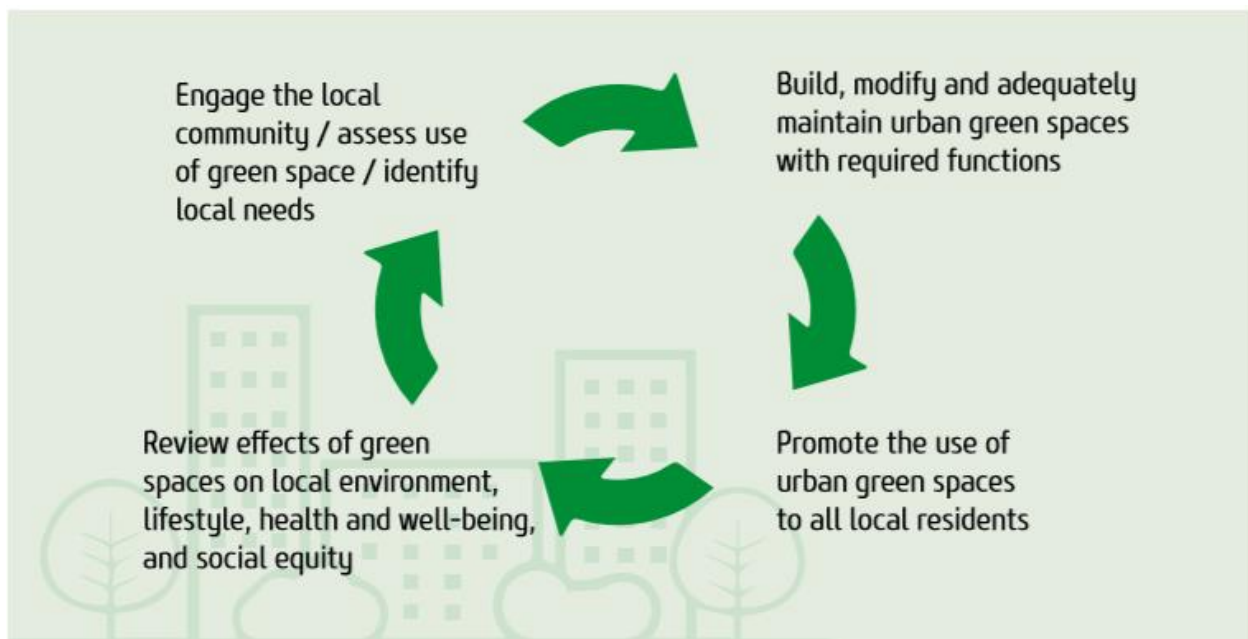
Engage the local community / assess use of green space / identify local needs

Build, modify and adequately maintain urban green spaces with required functions

Promote the use of urban green spaces to all local residents

Review effects of green spaces on local environment, lifestyle, health and well-being, and social equity